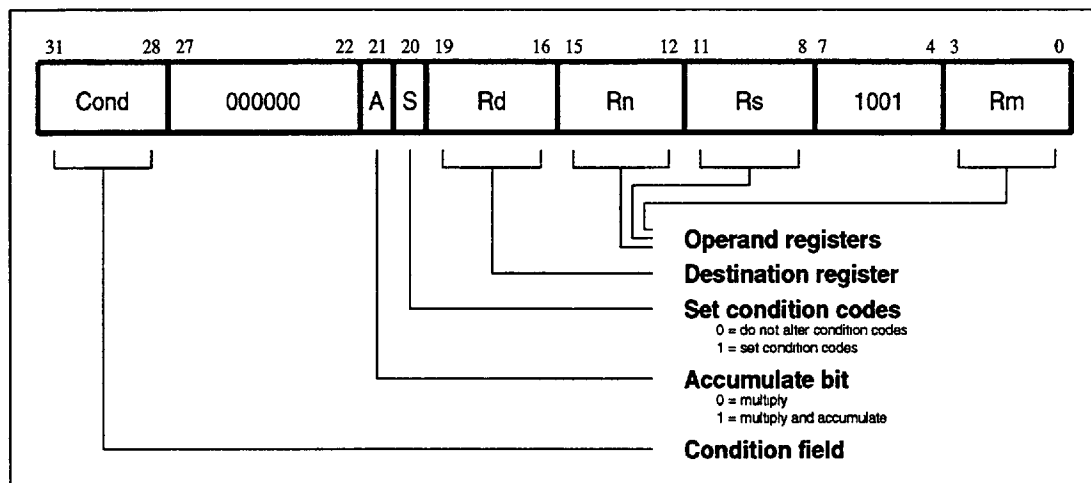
31 28 27 22 21 20 19 16 15 12 11 8 7 4 3 0

| Cond | 000000 | A | S | Rd | Rn | Rs | 1001 | Rm |
|---|---|---|---|---|---|---|---|---|

Operand registers

Destination register

Set condition codes
0 = do not alter condition codes
1 = set condition codes

Accumulate bit
0 = multiply
1 = multiply and accumulate

Condition field